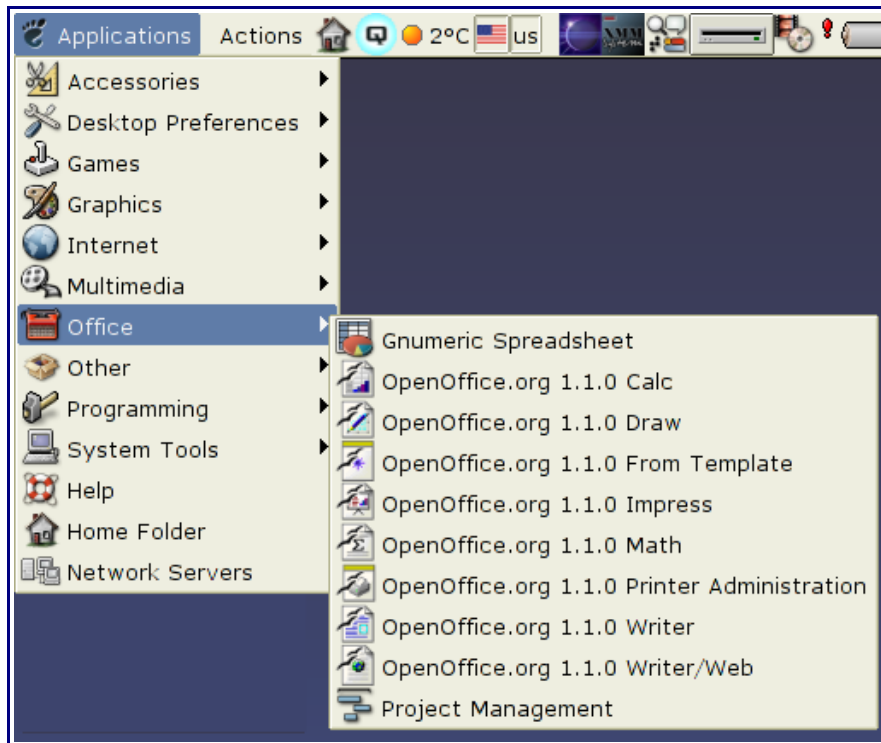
Applications Actions 2°C us

Accessories
Desktop Preferences
Games
Graphics
Internet
Multimedia
Office
Other
Programming
System Tools
Help
Home Folder
Network Servers

Gnumeric Spreadsheet
OpenOffice.org 1.1.0 Calc
OpenOffice.org 1.1.0 Draw
OpenOffice.org 1.1.0 From Template
OpenOffice.org 1.1.0 Impress
OpenOffice.org 1.1.0 Math
OpenOffice.org 1.1.0 Printer Administration
OpenOffice.org 1.1.0 Writer
OpenOffice.org 1.1.0 Writer/Web
Project Management